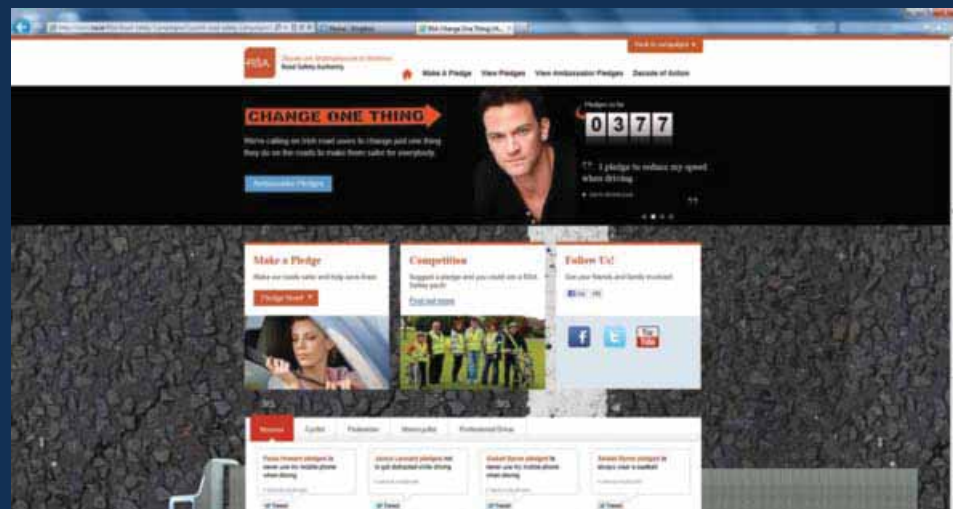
RSA Road Safety Authority

Back to campaigns

Make A Pledge View Pledges View Ambassador Pledges Decade of Action

CHANGE ONE THING

We're calling on Irish road users to change just one thing they do on the roads to make them safer for everybody.

Ambassador Pledges

Pledges so far

0377

"I pledge to reduce my speed when driving"

Make a Pledge

Make our roads safer and help save lives

Pledge Now!

Competition

Suggest a pledge and you could win a RSA Safety pack

Find out more

Follow Us!

Motorist Cyclist Pedestrian Motorcyclist Professional Driver

Tweet Tweet Tweet Tweet